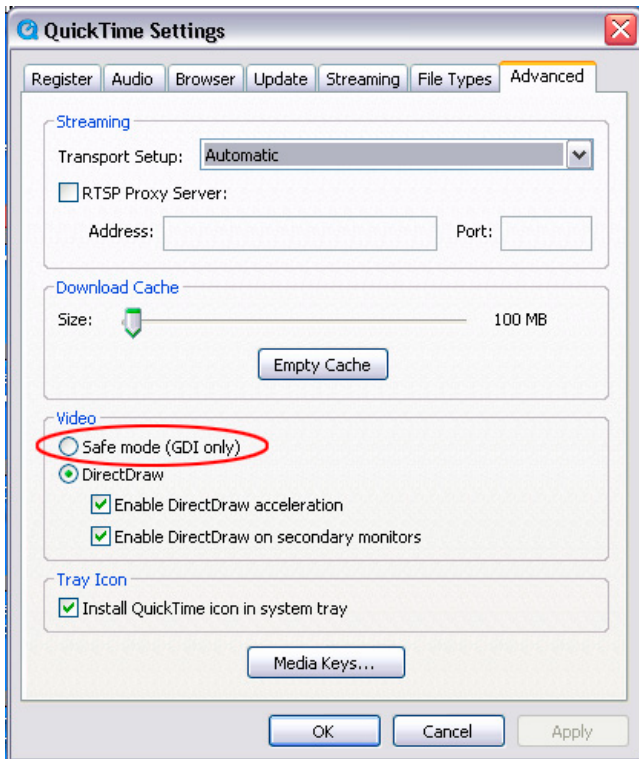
QuickTime Settings

Register
Audio
Browser
Update
Streaming
File Types
Advanced

Streaming

Transport Setup: Automatic

RTSP Proxy Server:

Address:
Port:

Download Cache

Size:
100 MB

Empty Cache

Video

Safe mode (GDI only)

DirectDraw

Enable DirectDraw acceleration

Enable DirectDraw on secondary monitors

Tray Icon

Install QuickTime icon in system tray

Media Keys...

OK
Cancel
Apply